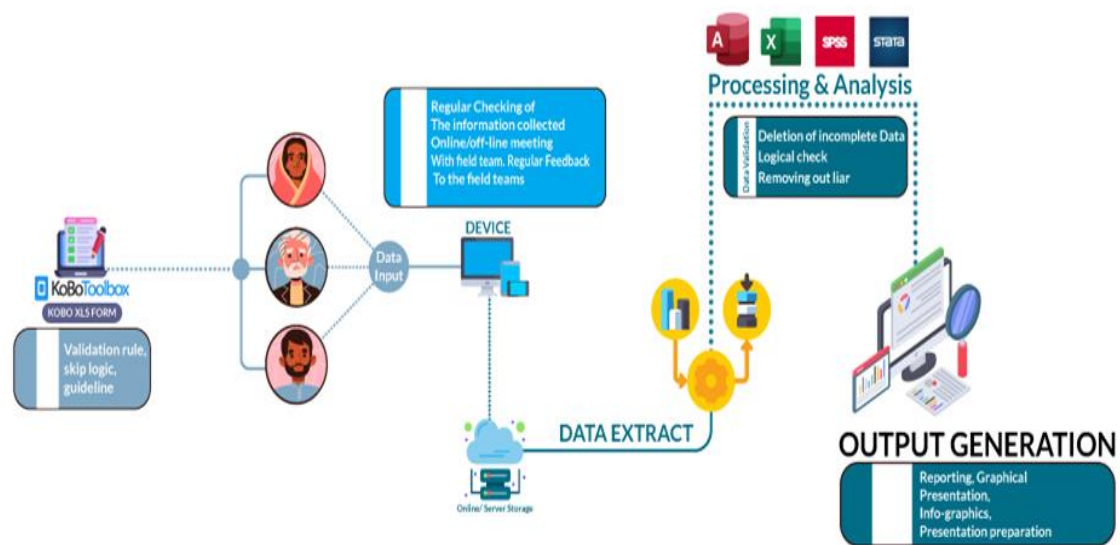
A X SPSS STATA

Processing & Analysis

Regular Checking of
The information collected
Online/off-line meeting
With field team. Regular Feedback
To the field teams

Data Validation

Deletion of incomplete Data
Logical check
Removing out liar

DEVICE

Data Input

KoBoToolbox

KOBO XLS FORM

Validation rule, skip logic, guideline

DATA EXTRACT

Online/ Server Storage

OUTPUT GENERATION

Reporting, Graphical Presentation, Info-graphics, Presentation preparation